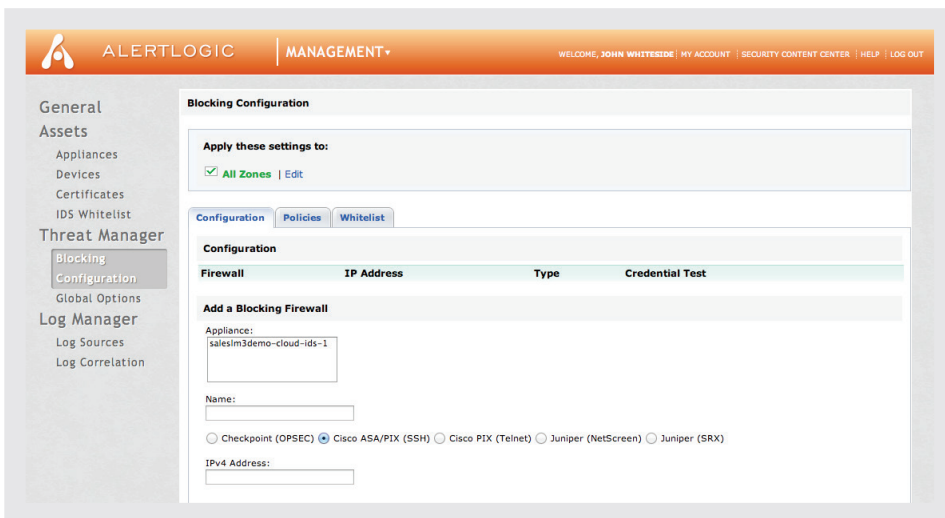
ALERTLOGIC | MANAGEMENT▾

WELCOME, JOHN WHITESIDE | MY ACCOUNT | SECURITY CONTENT CENTER | HELP | LOG OUT

General
Assets
Appliances
Devices
Certificates
IDS Whitelist
Threat Manager
Blocking Configuration
Global Options
Log Manager
Log Sources
Log Correlation

Blocking Configuration

Apply these settings to:

All Zones | Edit

Configuration | Policies | Whitelist

Configuration

| Firewall | IP Address | Type | Credential Test |
|---|---|---|---|

Add a Blocking Firewall

Appliance:
saleslm3demo-cloud-ids-1

Name:

Checkpoint (OPSEC) Cisco ASA/PIX (SSH) Cisco PIX (Telnet) Juniper (NetScreen) Juniper (SRX)

IPv4 Address: